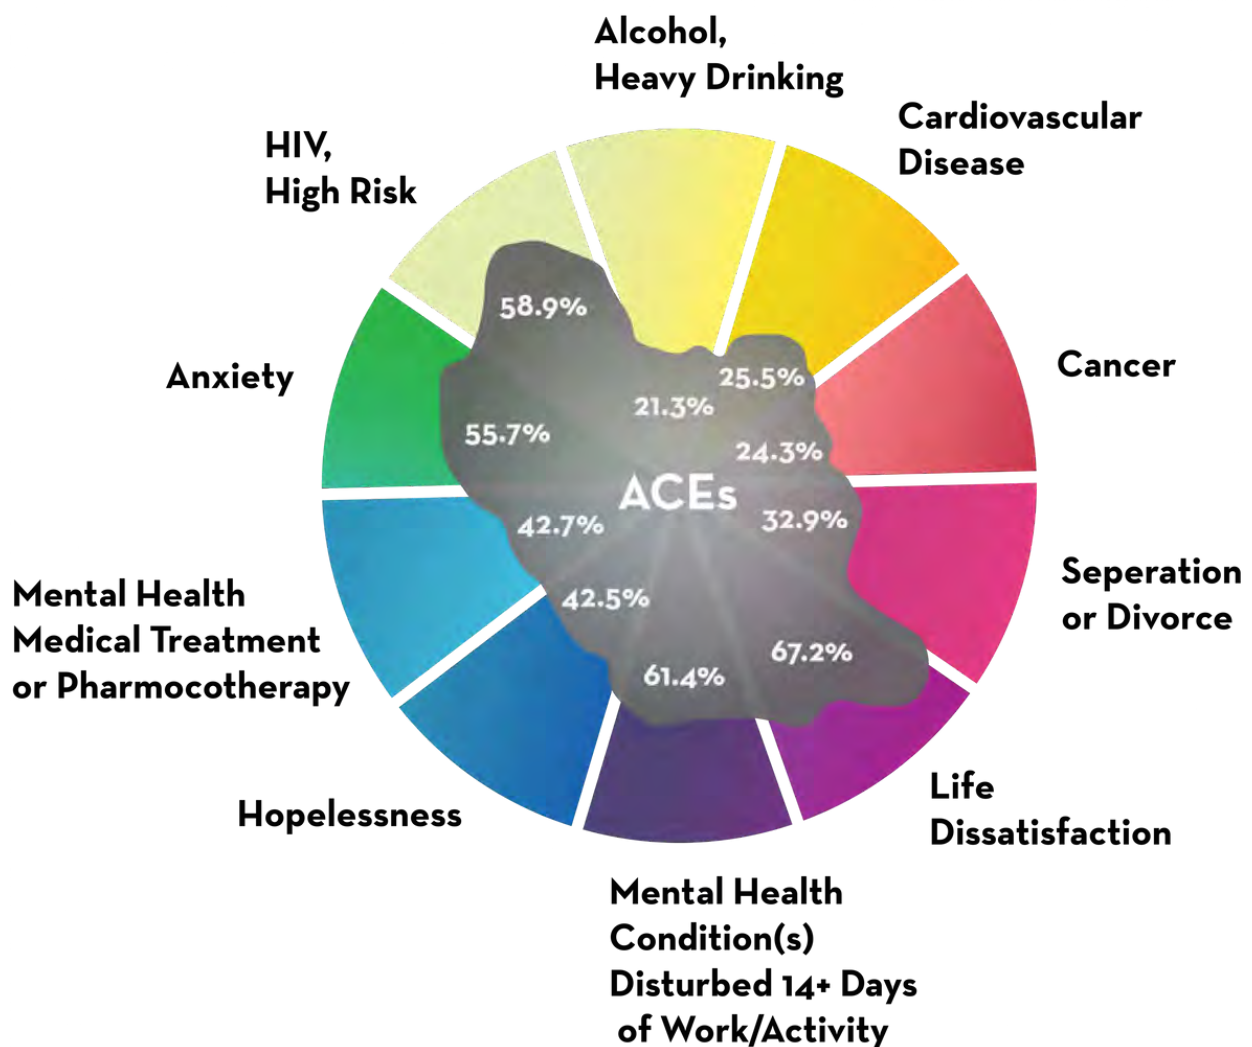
Alcohol, Heavy Drinking

Cardiovascular Disease

Cancer

Seperation or Divorce

Life Dissatisfaction

Mental Health Condition(s) Disturbed 14+ Days of Work/Activity

Hopelessness

Mental Health Medical Treatment or Pharmocotherapy

Anxiety

HIV, High Risk

58.9%

21.3%

25.5%

24.3%

55.7%

ACEs

32.9%

42.7%

42.5%

67.2%

61.4%